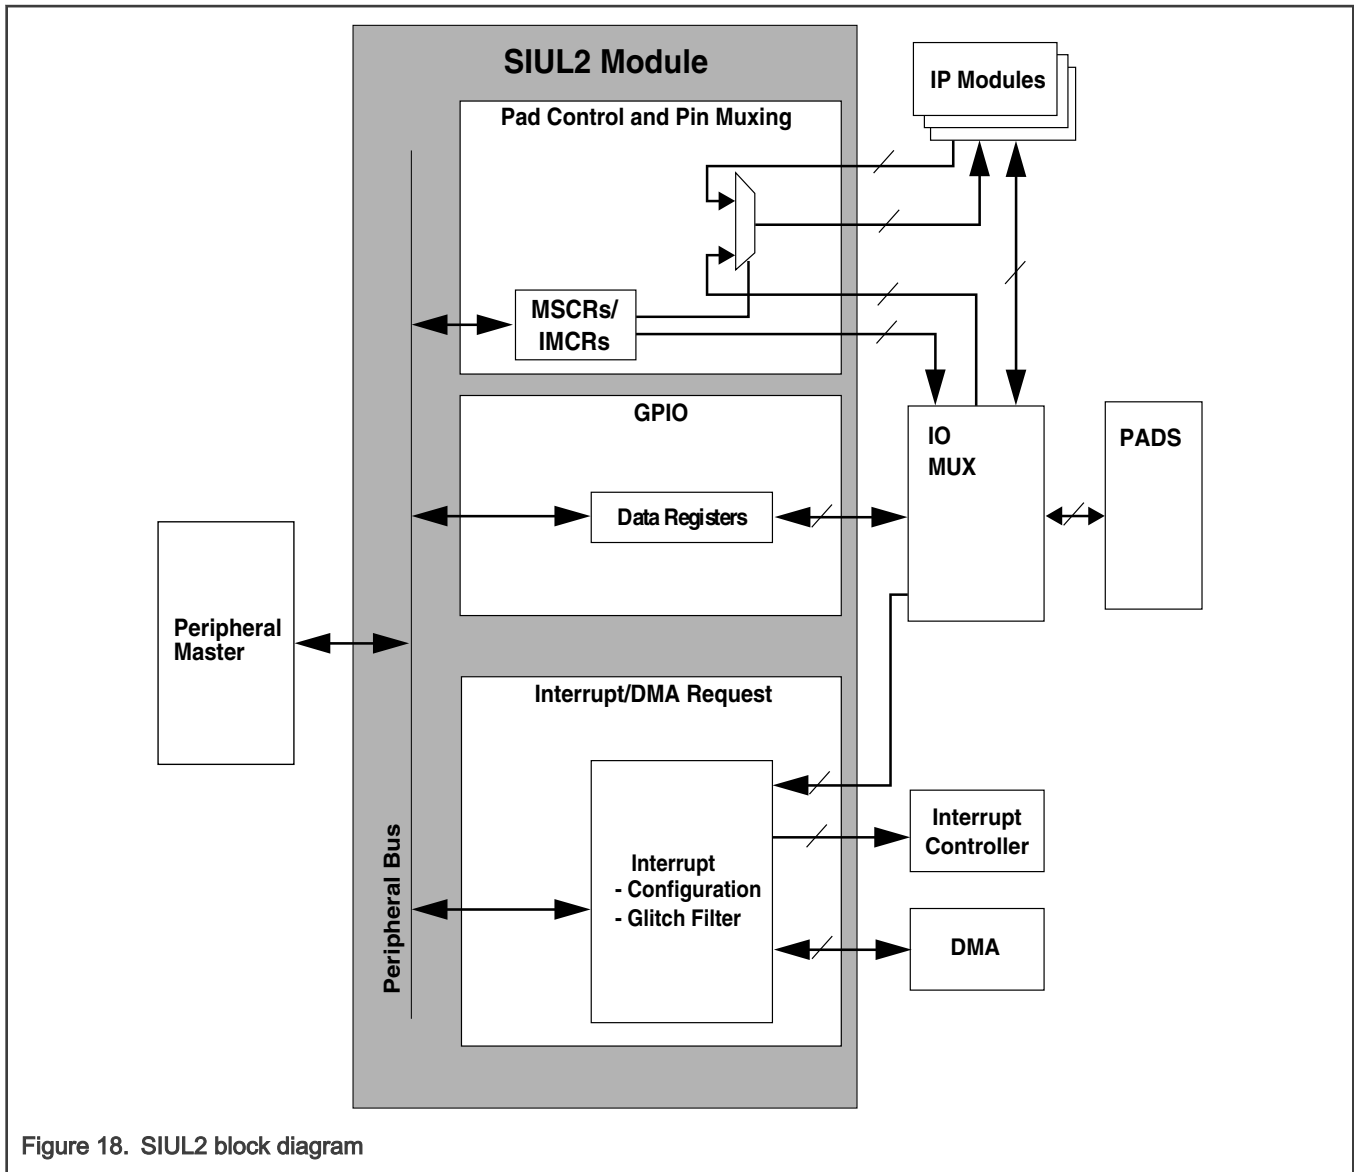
SIUL2 Module

IP Modules

Pad Control and Pin Muxing

MSCRs/ IMCRs

GPIO

IO MUX

PADS

Data Registers

Peripheral Master

Interrupt/DMA Request

Interrupt Controller

Peripheral Bus

Interrupt
- Configuration
- Glitch Filter

DMA

Figure 18. SIUL2 block diagram